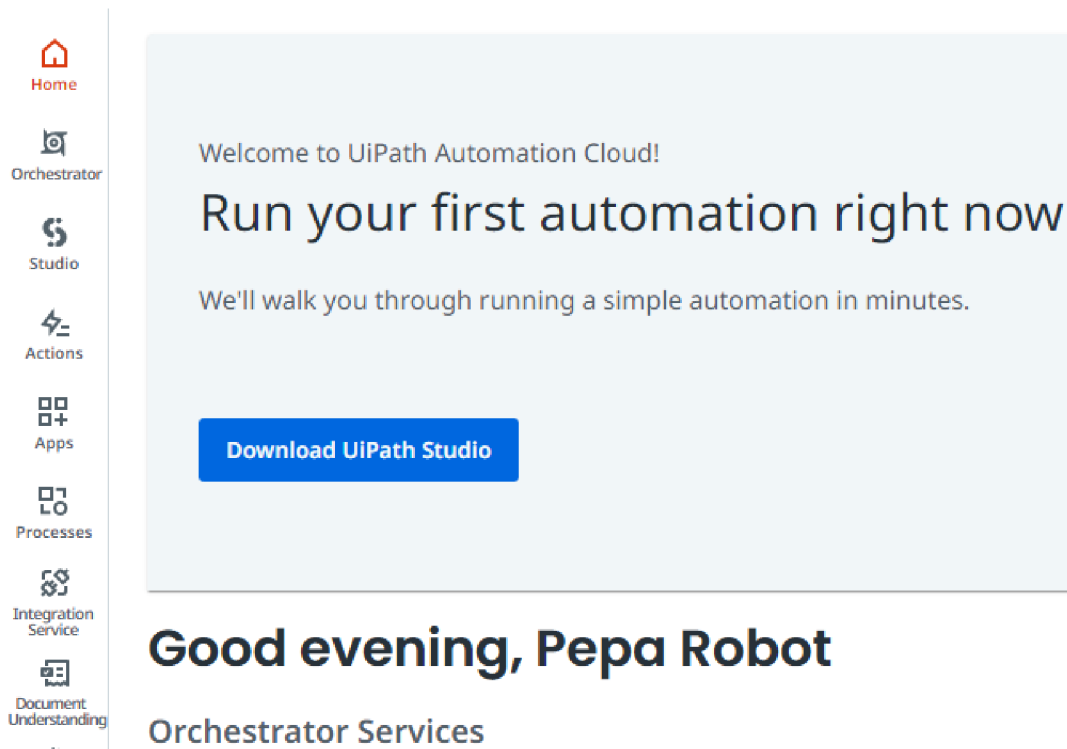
Home

Orchestrator

Studio

Actions

Apps

Processes

Integration Service

Document Understanding

Welcome to UiPath Automation Cloud!

Run your first automation right now

We'll walk you through running a simple automation in minutes.

Download UiPath Studio

Good evening, Pepa Robot

Orchestrator Services